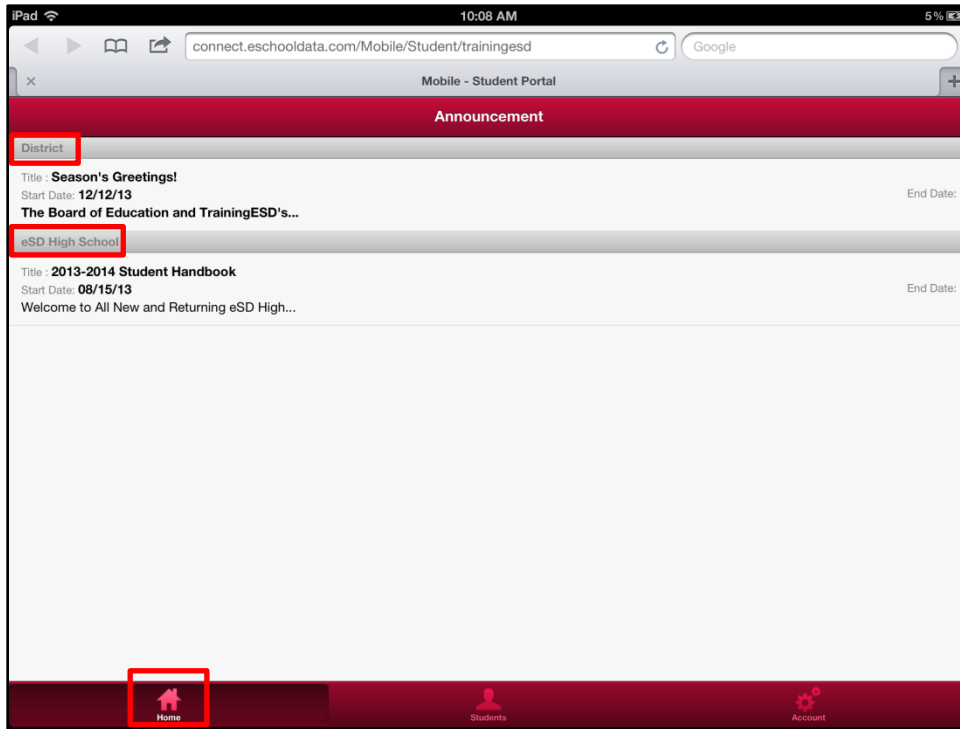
iPad
10:08 AM
5 %

connect.eschooldata.com/Mobile/Student/trainingesd
Google

×
Mobile - Student Portal
+

Announcement

District

Title : Season's Greetings!
Start Date: 12/12/13
End Date:
The Board of Education and TrainingESD's...

eSD High School

Title : 2013-2014 Student Handbook
Start Date: 08/15/13
End Date:
Welcome to All New and Returning eSD High...

Home
Students
Account